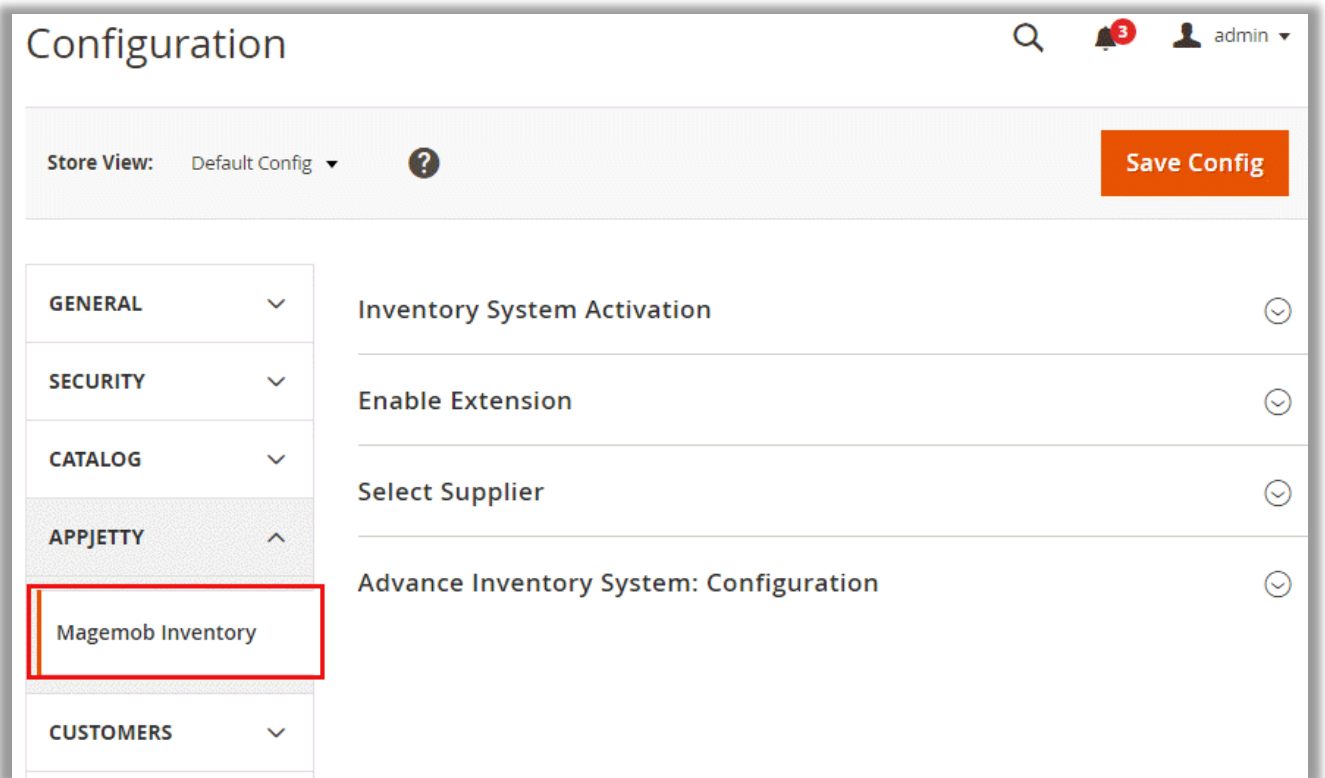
Configuration

3 admin

Store View: Default Config

Save Config

GENERAL

SECURITY

CATALOG

APPJETTY

Magemob Inventory

CUSTOMERS

Inventory System Activation

Enable Extension

Select Supplier

Advance Inventory System: Configuration